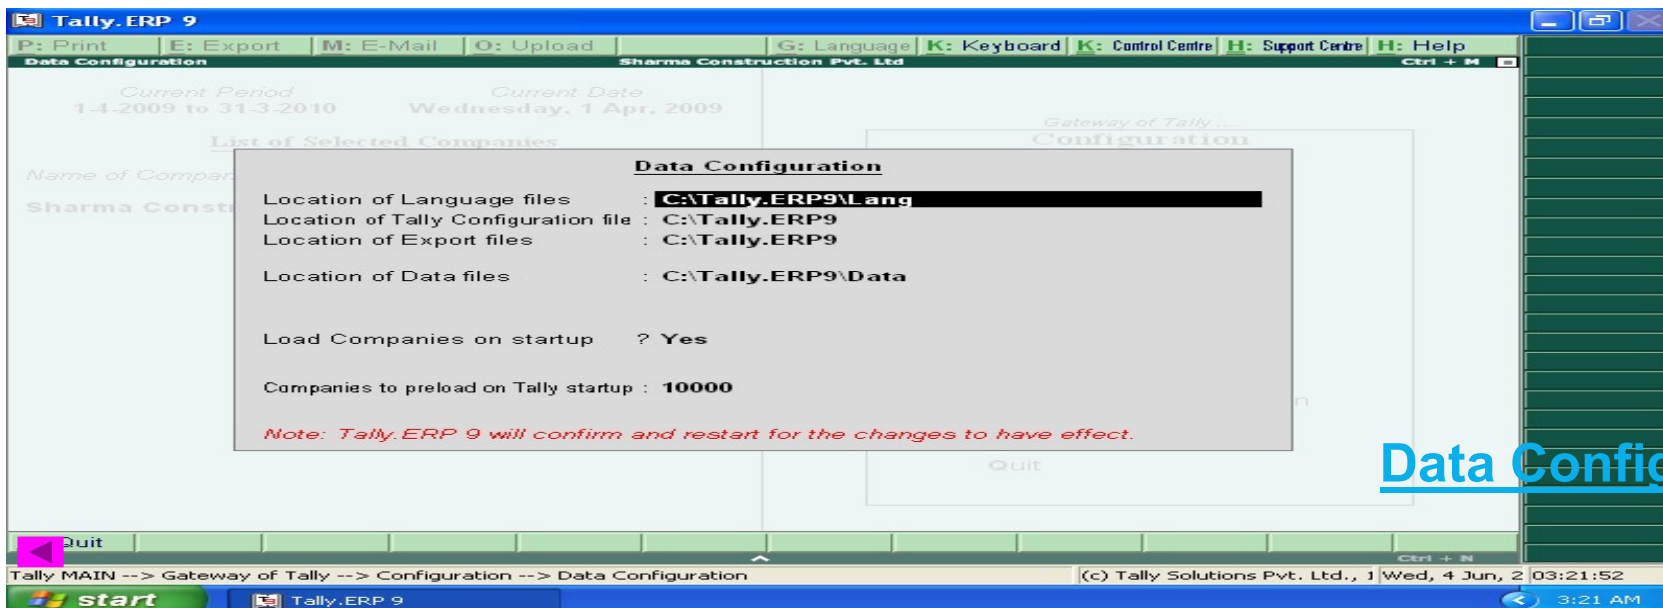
Tally.ERP 9

P: Print | E: Export | M: E-Mail | O: Upload | G: Language | K: Keyboard | K: Control Centre | H: Support Centre | H: Help

Data Configuration | Sharma Construction Pvt. Ltd | Ctrl + M

Current Period
1-4-2009 to 31-3-2010

Current Date
Wednesday, 1 Apr, 2009

List of Selected Companies

Name of Compan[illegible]

Sharma Constr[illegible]

Gateway of Tally ...
Configuration

Data Configuration

Location of Language files : C:\Tally.ERP9\Lang
Location of Tally Configuration file : C:\Tally.ERP9
Location of Export files : C:\Tally.ERP9

Location of Data files : C:\Tally.ERP9\Data

Load Companies on startup ? Yes

Companies to preload on Tally startup : 10000

Note: Tally.ERP 9 will confirm and restart for the changes to have effect.

Quit

Data Config

Quit

Ctrl + N

Tally MAIN --> Gateway of Tally --> Configuration --> Data Configuration | (c) Tally Solutions Pvt. Ltd., 1 | Wed, 4 Jun, 2 | 03:21:52

start | Tally.ERP 9 | 3:21 AM